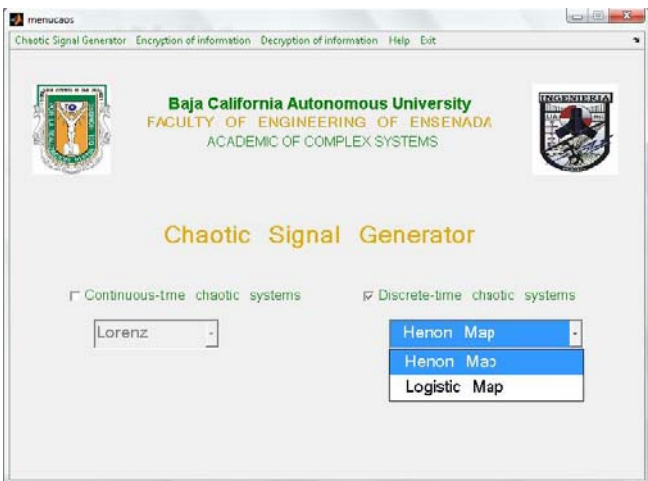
menucaos

Chaotic Signal Generator Encryption of information Decryption of information Help Exit

INGENIERIA

Baja California Autonomous University
FACULTY OF ENGINEERING OF ENSENADA
ACADEMIC OF COMPLEX SYSTEMS

Chaotic Signal Generator

Continuous-tme chaotic systems

Discrete-time chaotic systems

Lorenz

Henon Map

Henon Map

Logistic Map